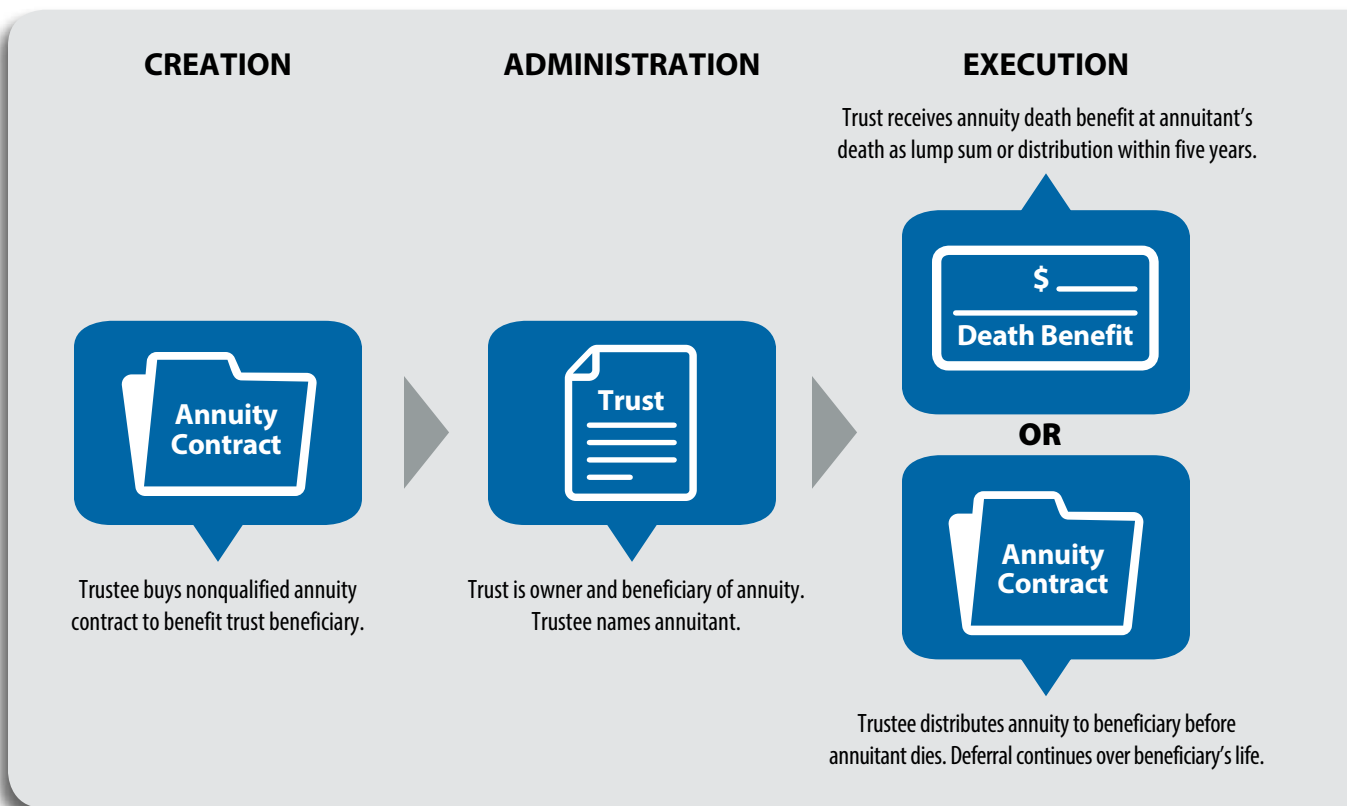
CREATION

ADMINISTRATION

EXECUTION

Trust receives annuity death benefit at annuitant's death as lump sum or distribution within five years.

Annuity Contract

Trust

$

Death Benefit

OR

Annuity Contract

Trustee buys nonqualified annuity contract to benefit trust beneficiary.

Trust is owner and beneficiary of annuity. Trustee names annuitant.

Trustee distributes annuity to beneficiary before annuitant dies. Deferral continues over beneficiary's life.